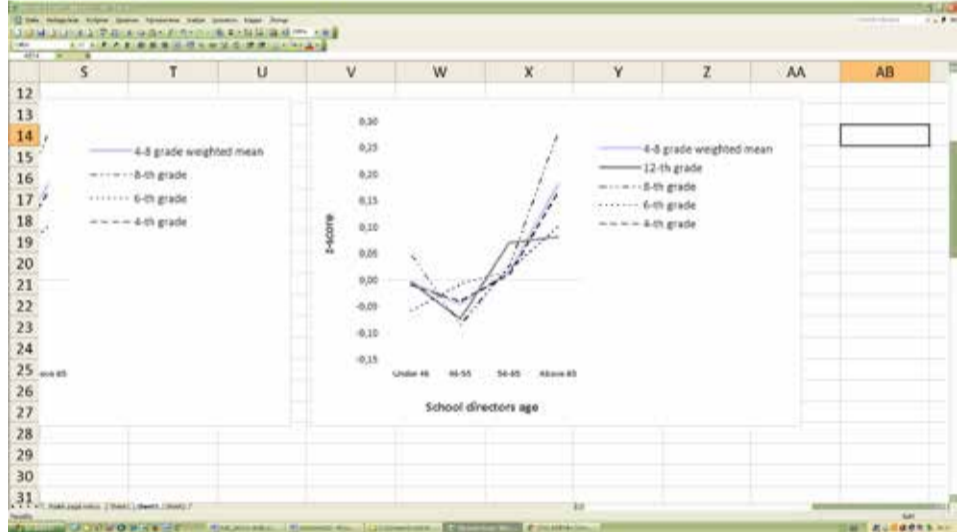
S T U V W X Y Z AA AB

12
13
14
15
16
17
18
19
20
21
22
23
24
25
26
27
28
29
30
31

4-8 grade weighted mean
8-th grade
6-th grade
4-th grade

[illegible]ove 65

0,30
0,25
0,20
0,15
0,10
0,05
0,00
-0,05
-0,10
-0,15

z-score

Under 46
46-55
56-65
Above 65

School directors age

4-8 grade weighted mean
12-th grade
8-th grade
6-th grade
4-th grade